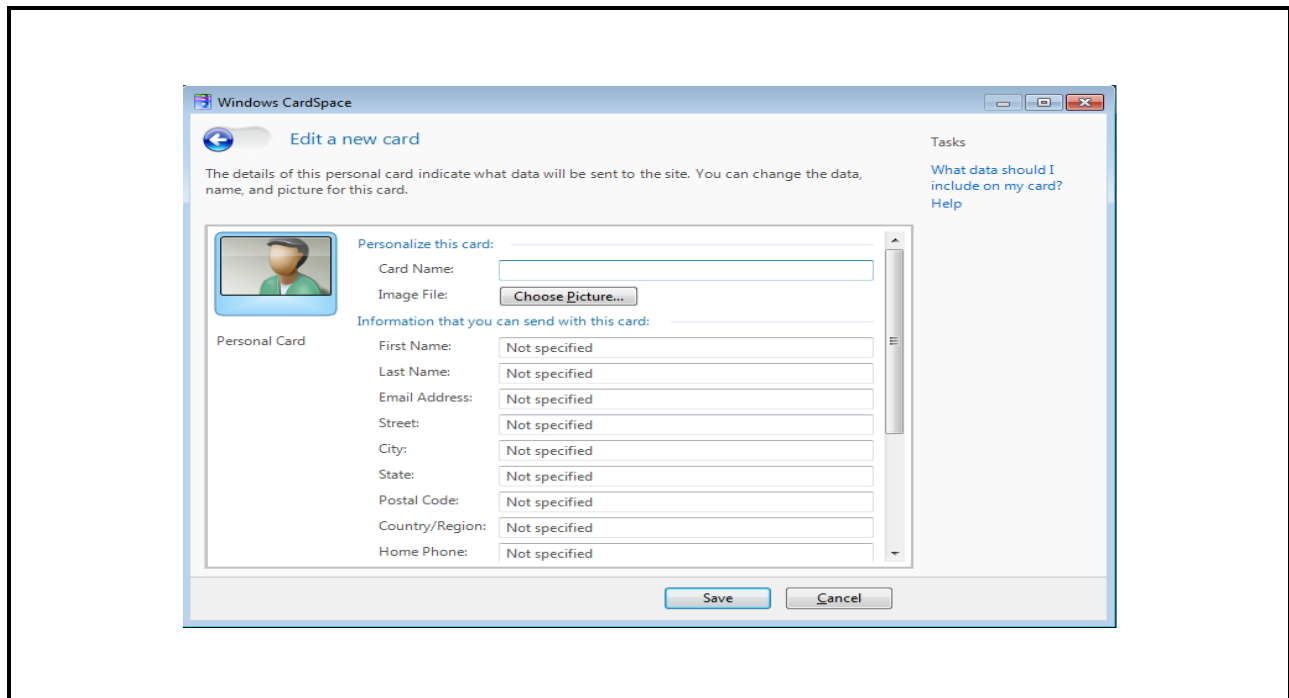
Windows CardSpace

Edit a new card

The details of this personal card indicate what data will be sent to the site. You can change the data, name, and picture for this card.

Tasks

What data should I include on my card?

Help

Personal Card

Personalize this card:

Card Name:

Image File: Choose Picture...

Information that you can send with this card:

| | |
|---|---|
| First Name: | Not specified |
| Last Name: | Not specified |
| Email Address: | Not specified |
| Street: | Not specified |
| City: | Not specified |
| State: | Not specified |
| Postal Code: | Not specified |
| Country/Region: | Not specified |
| Home Phone: | Not specified |

Save Cancel